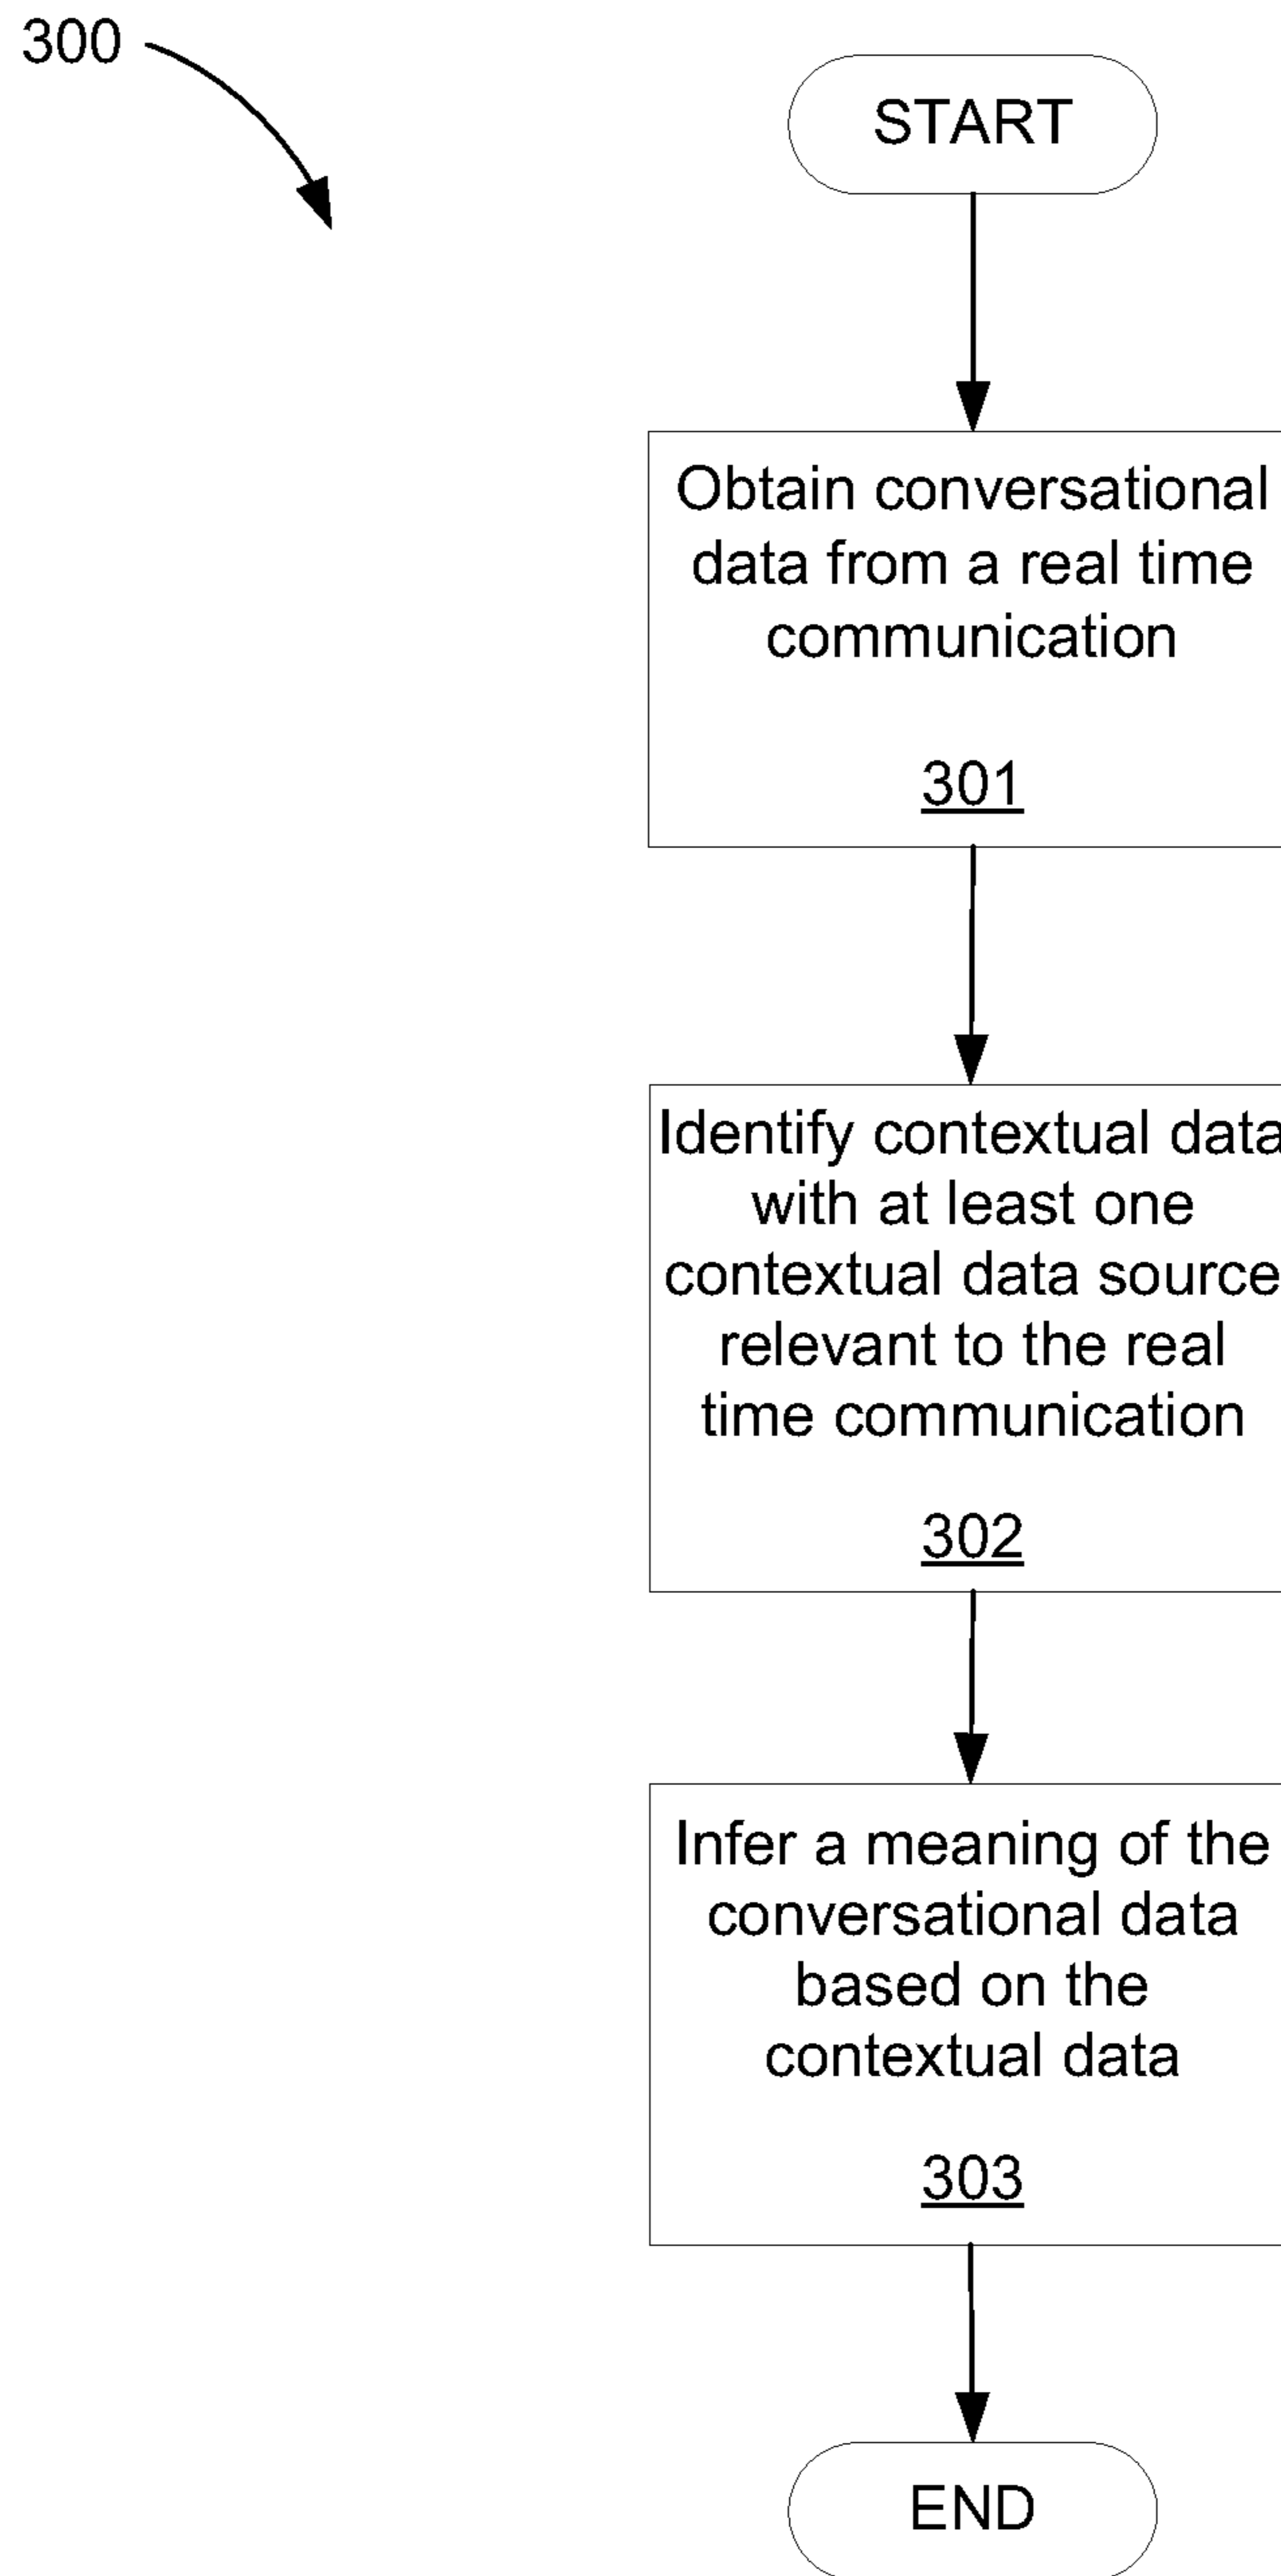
300

START

Obtain conversational data from a real time communication

301

Identify contextual data with at least one contextual data source relevant to the real time communication

302

Infer a meaning of the conversational data based on the contextual data

303

END